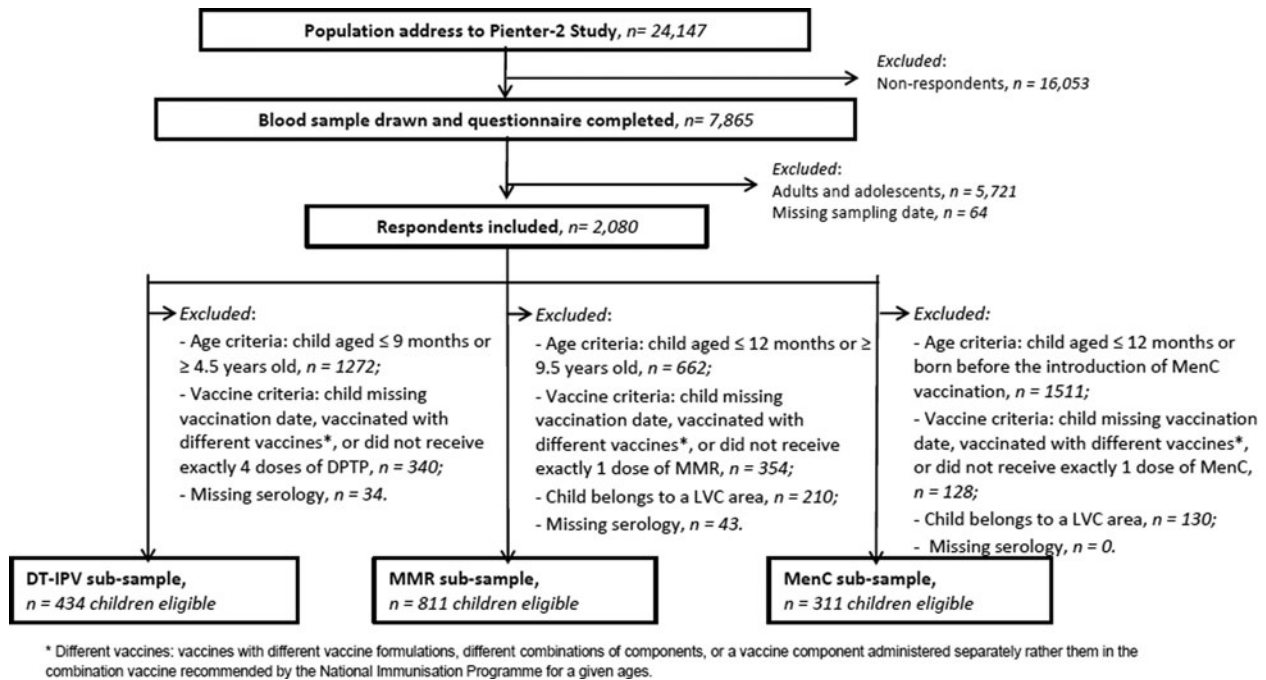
Population address to Pienter-2 Study, $n= 24,147$

Excluded:
Non-respondents, $n = 16,053$

Blood sample drawn and questionnaire completed, $n= 7,865$

Excluded:
Adults and adolescents, $n = 5,721$
Missing sampling date, $n = 64$

Respondents included, $n= 2,080$

Excluded:
- Age criteria: child aged ≤ 9 months or ≥ 4.5 years old, $n = 1272$;
- Vaccine criteria: child missing vaccination date, vaccinated with different vaccines*, or did not receive exactly 4 doses of DPTP, $n = 340$;
- Missing serology, $n = 34$.

Excluded:
- Age criteria: child aged ≤ 12 months or ≥ 9.5 years old, $n = 662$;
- Vaccine criteria: child missing vaccination date, vaccinated with different vaccines*, or did not receive exactly 1 dose of MMR, $n = 354$;
- Child belongs to a LVC area, $n = 210$;
- Missing serology, $n = 43$.

Excluded:
- Age criteria: child aged ≤ 12 months or born before the introduction of MenC vaccination, $n = 1511$;
- Vaccine criteria: child missing vaccination date, vaccinated with different vaccines*, or did not receive exactly 1 dose of MenC, $n = 128$;
- Child belongs to a LVC area, $n = 130$;
- Missing serology, $n = 0$.

DT-IPV sub-sample,
$n = 434$ children eligible

MMR sub-sample,
$n = 811$ children eligible

MenC sub-sample,
$n = 311$ children eligible

* Different vaccines: vaccines with different vaccine formulations, different combinations of components, or a vaccine component administered separately rather them in the combination vaccine recommended by the National Immunisation Programme for a given ages.